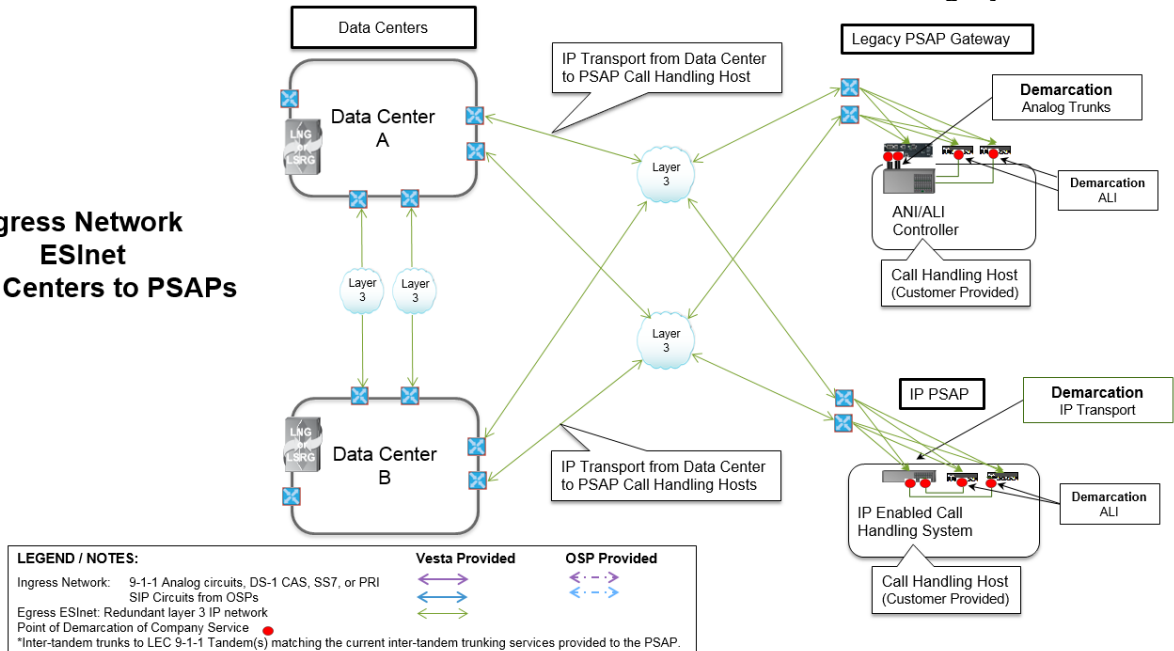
Data Centers

IP Transport from Data Center to PSAP Call Handling Host

Legacy PSAP Gateway

Data Center A

LNG
LSRG

Demarcation
Analog Trunks

Layer 3

Demarcation
ALI

ANI/ALI Controller

gress Network
ESInet
Centers to PSAPs

Layer 3

Layer 3

Call Handling Host
(Customer Provided)

Layer 3

IP PSAP

Demarcation
IP Transport

LNG
LSRG

Data Center B

IP Transport from Data Center to PSAP Call Handling Hosts

Demarcation
ALI

IP Enabled Call Handling System

Call Handling Host
(Customer Provided)

LEGEND / NOTES:

Vesta Provided

OSP Provided

Ingress Network: 9-1-1 Analog circuits, DS-1 CAS, SS7, or PRI
SIP Circuits from OSPs
Egress ESInet: Redundant layer 3 IP network
Point of Demarcation of Company Service
*Inter-tandem trunks to LEC 9-1-1 Tandem(s) matching the current inter-tandem trunking services provided to the PSAP.